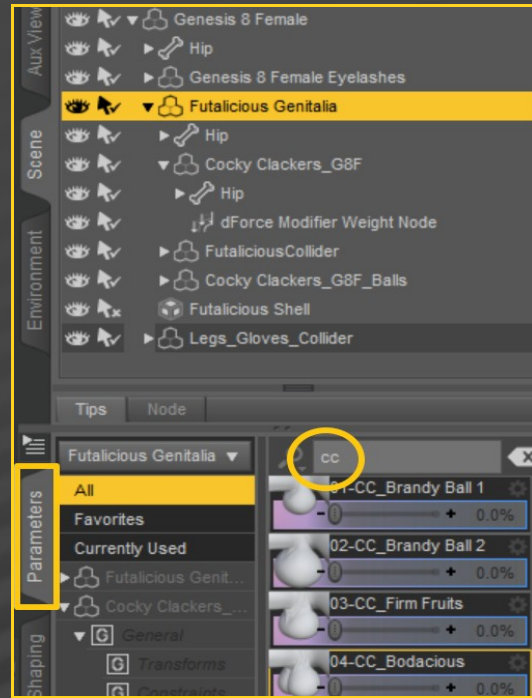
Aux View
Scene
Environment

Genesis 8 Female
Hip
Genesis 8 Female Eyelashes
Futalicious Genitalia
Hip
Cocky Clackers_G8F
Hip
dForce Modifier Weight Node
FutaliciousCollider
Cocky Clackers_G8F_Balls
Futalicious Shell
Legs_Gloves_Collider

Tips Node

Parameters
Shaping

Futalicious Genitalia
All
Favorites
Currently Used
Futalicious Genit...
Cocky Clackers_...
General
Transforms
Constraints

cc

01-CC_Brandy Ball 1
0.0%
02-CC_Brandy Ball 2
0.0%
03-CC_Firm Fruits
0.0%
04-CC_Bodacious
0.0%